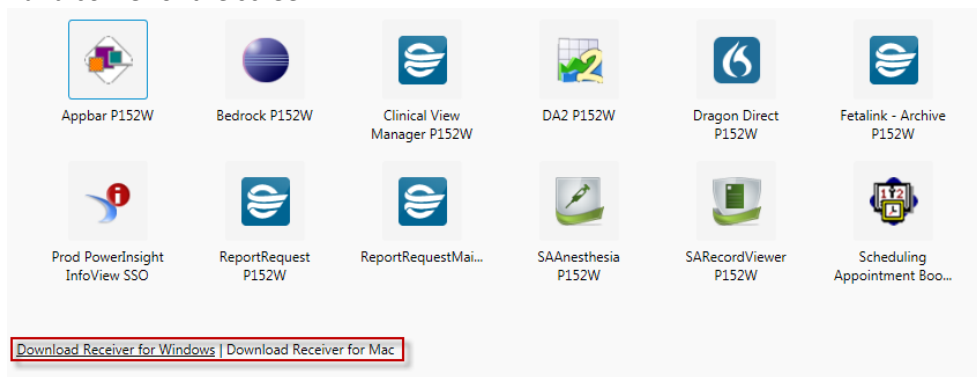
Appbar P152W

Bedrock P152W

Clinical View Manager P152W

DA2 P152W

Dragon Direct P152W

Fetalink - Archive P152W

Prod PowerInsight InfoView SSO

ReportRequest P152W

ReportRequestMai...

SAAnesthesia P152W

SARecordViewer P152W

Scheduling Appointment Boo...

Download Receiver for Windows | Download Receiver for Mac